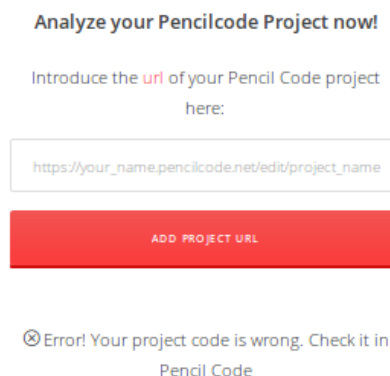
Analyze your Pencilcode Project now!

Introduce the url of your Pencil Code project here:

https://your_name.pencilcode.net/edit/project_name

ADD PROJECT URL

⊗Error! Your project code is wrong. Check it in Pencil Code